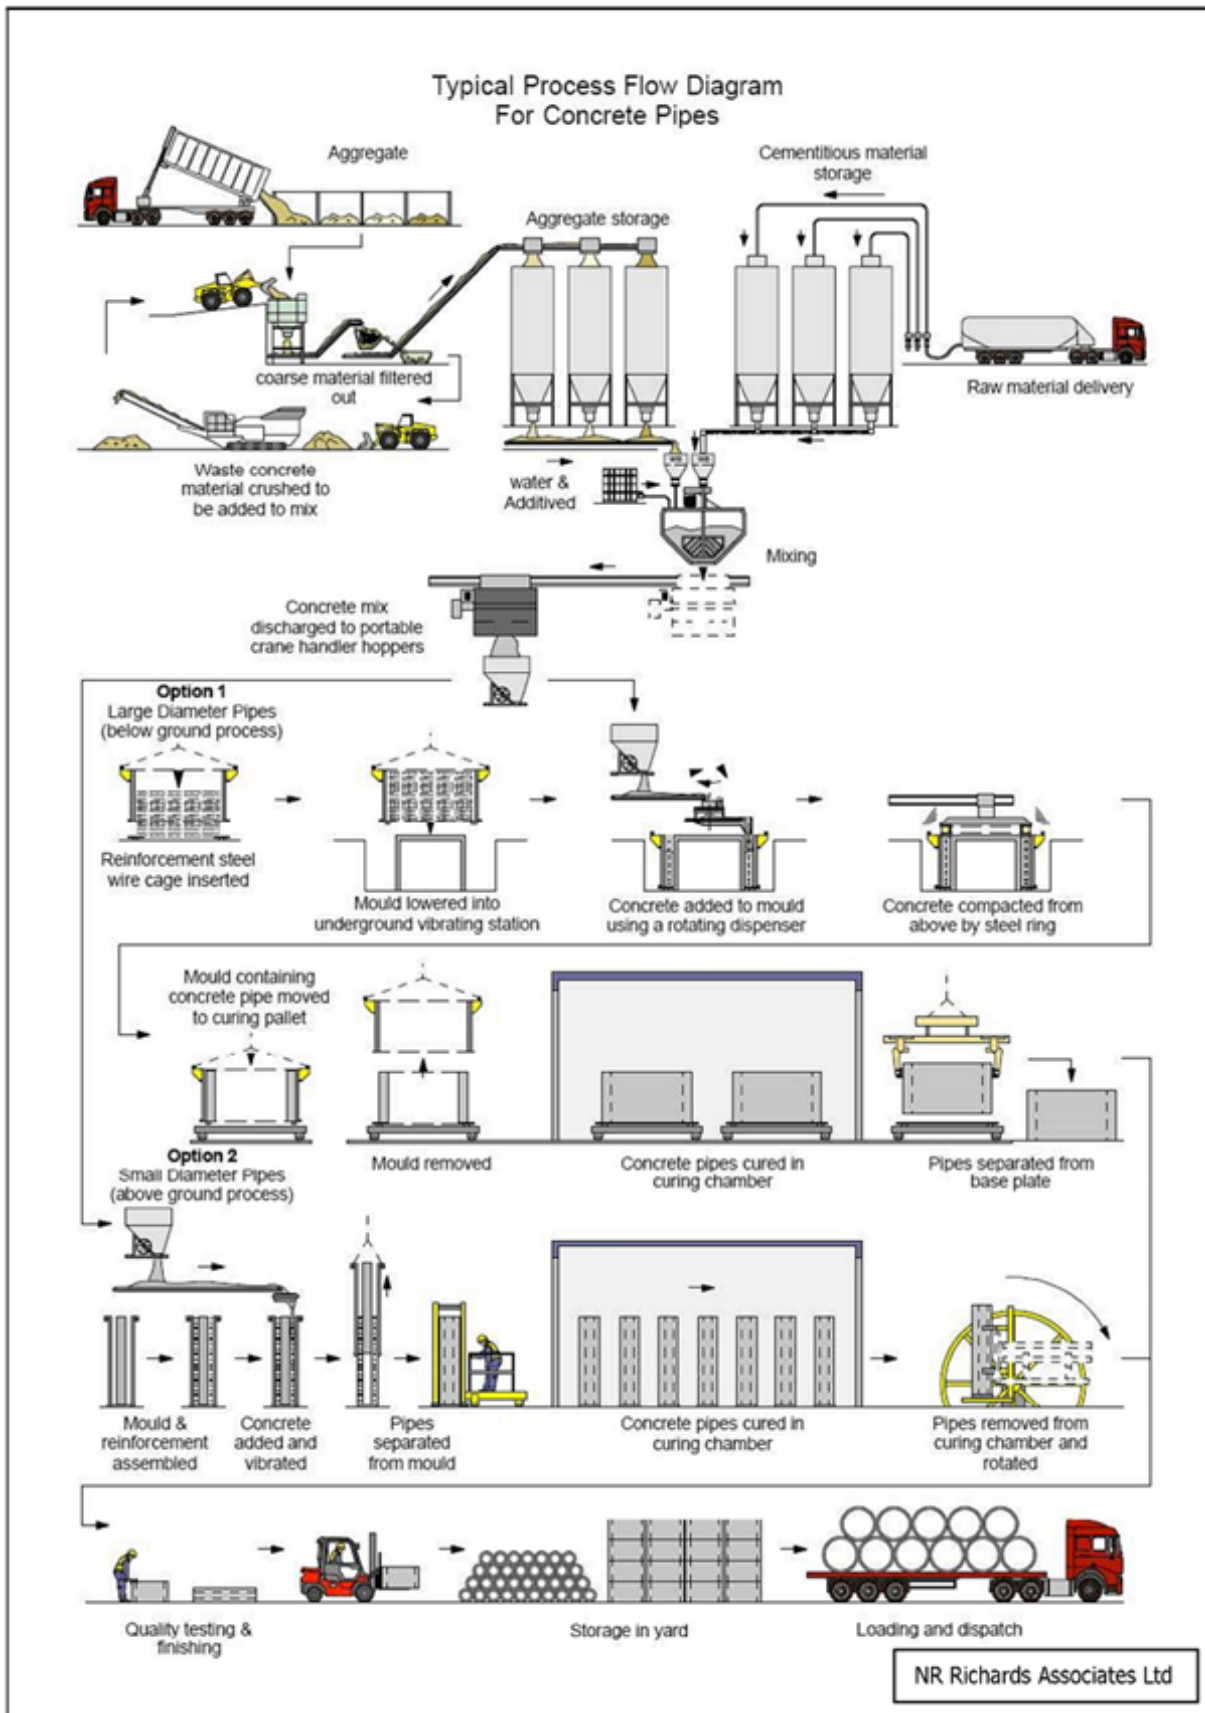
Typical Process Flow Diagram
For Concrete Pipes

Aggregate

Cementitious material storage

Aggregate storage

coarse material filtered out

Raw material delivery

Waste concrete material crushed to be added to mix

water & Additived

Mixing

Concrete mix discharged to portable crane handler hoppers

Option 1
Large Diameter Pipes
(below ground process)

Reinforcement steel wire cage inserted

Mould lowered into underground vibrating station

Concrete added to mould using a rotating dispenser

Concrete compacted from above by steel ring

Mould containing concrete pipe moved to curing pallet

Mould removed

Concrete pipes cured in curing chamber

Pipes separated from base plate

Option 2
Small Diameter Pipes
(above ground process)

Mould & reinforcement assembled

Concrete added and vibrated

Pipes separated from mould

Concrete pipes cured in curing chamber

Pipes removed from curing chamber and rotated

Quality testing & finishing

Storage in yard

Loading and dispatch

NR Richards Associates Ltd